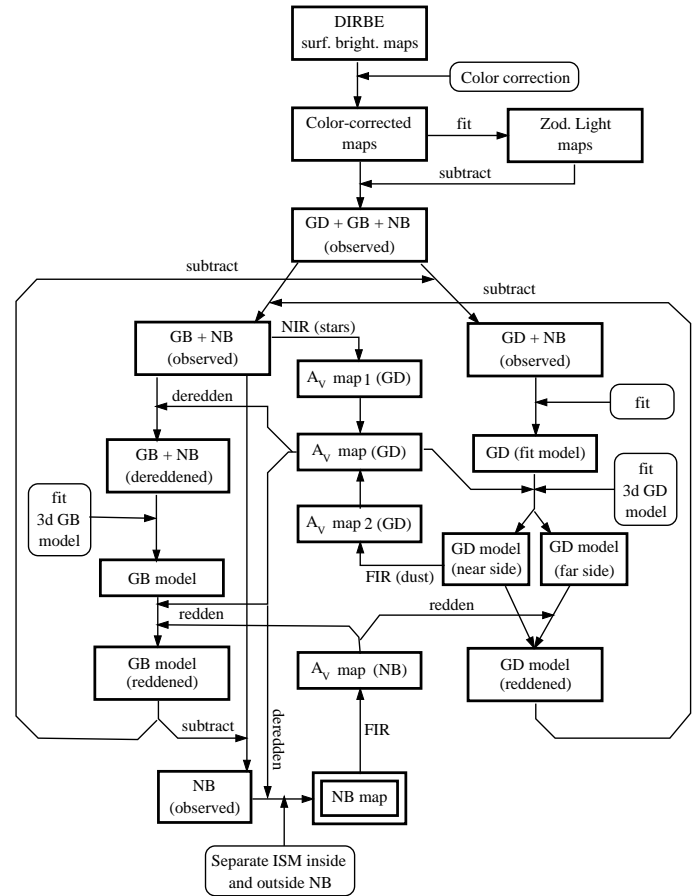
DIRBE
surf. bright. maps

Color correction

Color-corrected
maps

fit

Zod. Light
maps

subtract

GD + GB + NB
(observed)

subtract

subtract

GB + NB
(observed)

NIR (stars)

$A_V$ map 1 (GD)

GD + NB
(observed)

deredden

fit

$A_V$ map (GD)

GB + NB
(dereddened)

GD (fit model)

fit
3d GB
model

$A_V$ map 2 (GD)

fit
3d GD
model

GD model
(near side)

GD model
(far side)

GB model

FIR (dust)

redden

redden

GB model
(reddened)

$A_V$ map (NB)

GD model
(reddened)

subtract

deredden

FIR

NB
(observed)

NB map

Separate ISM inside
and outside NB